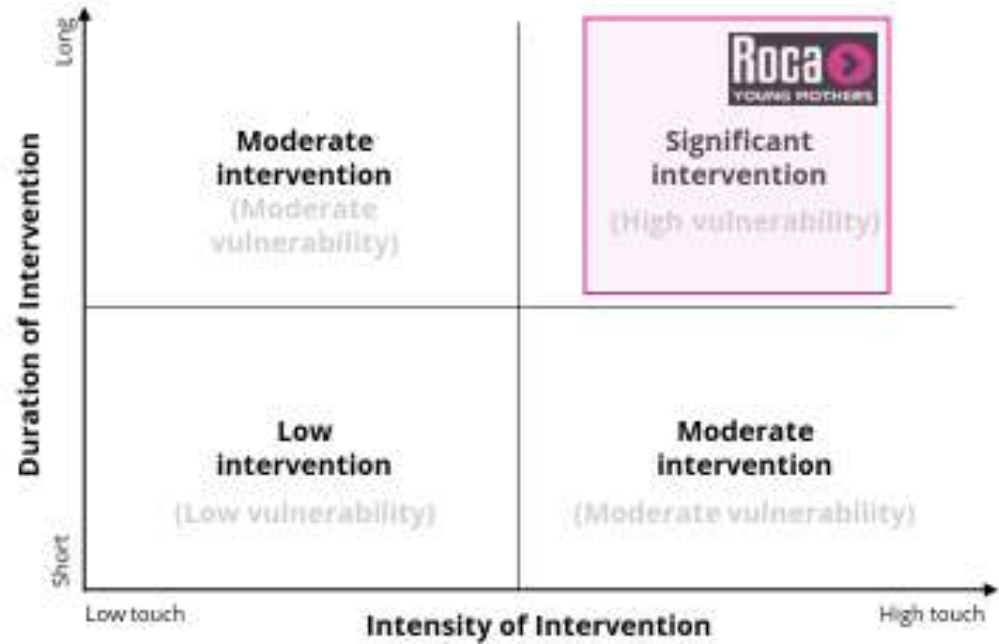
Long

Duration of Intervention

Short

Roca
YOUNG MOTHERS

Moderate intervention
(Moderate vulnerability)

Significant intervention
(High vulnerability)

Low intervention
(Low vulnerability)

Moderate intervention
(Moderate vulnerability)

Low touch

Intensity of Intervention

High touch